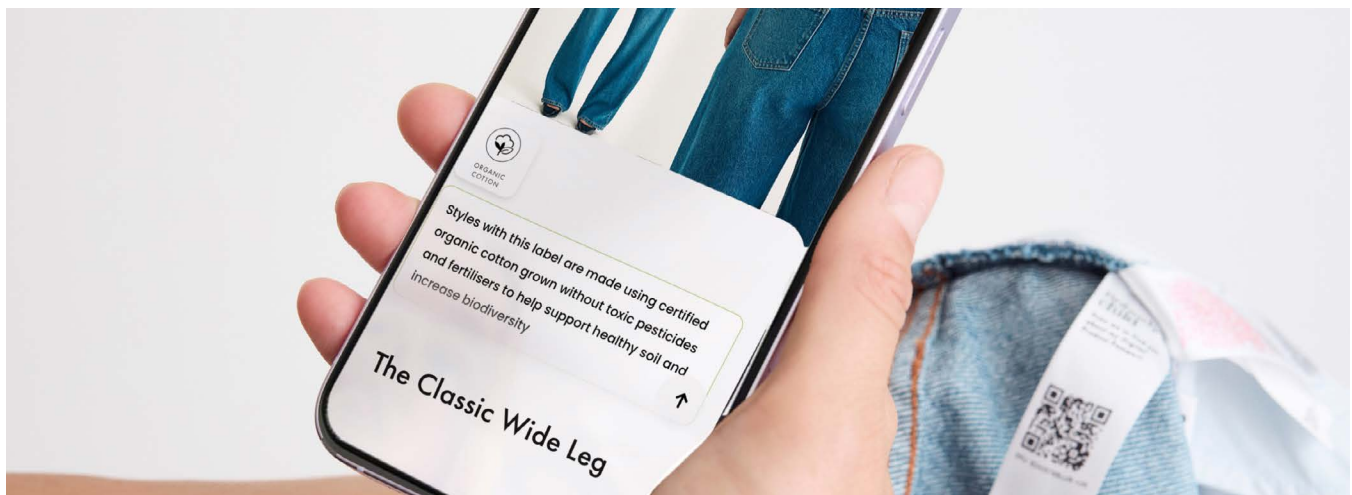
ORGANIC COTTON

Styles with this label are made using certified organic cotton grown without toxic pesticides and fertilisers to help support healthy soil and increase biodiversity

The Classic Wide Leg